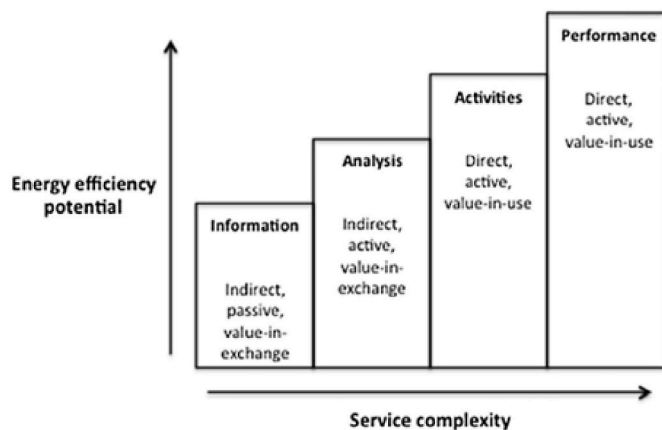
Energy efficiency potential

Information

Indirect, passive, value-in-exchange

Analysis

Indirect, active, value-in-exchange

Activities

Direct, active, value-in-use

Performance

Direct, active, value-in-use

Service complexity